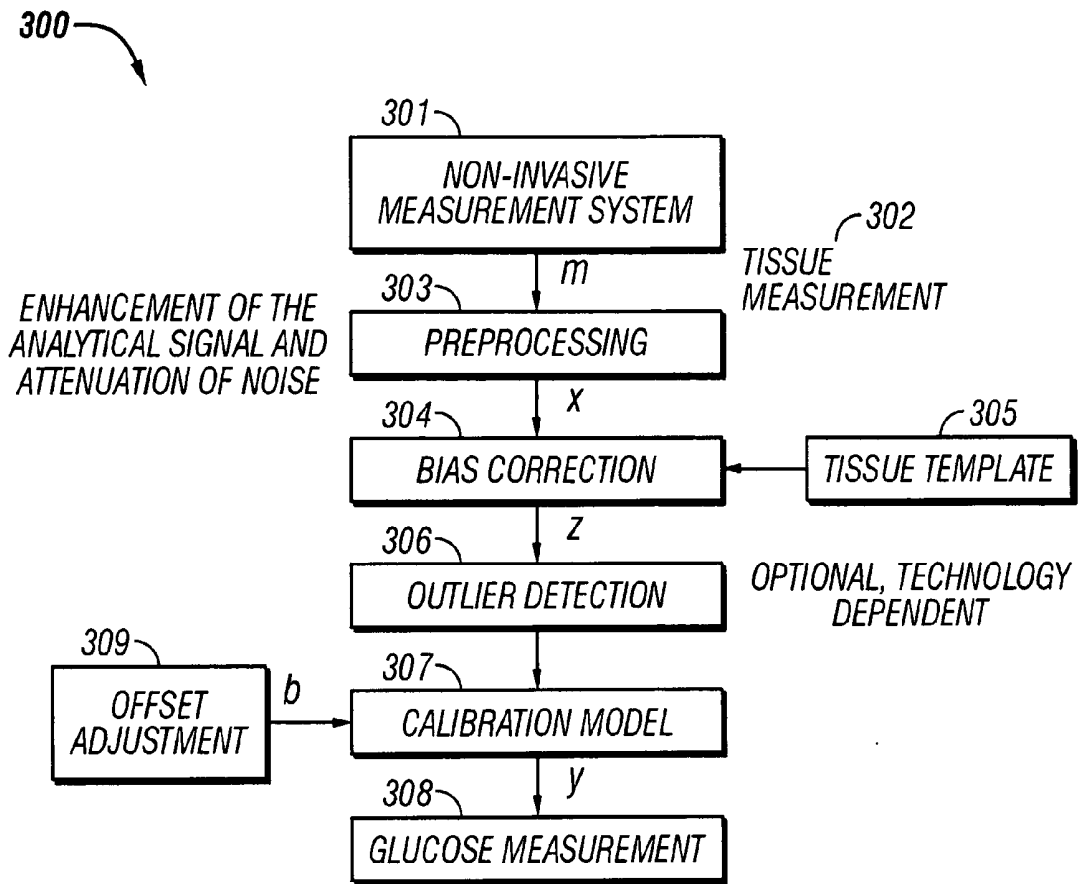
300

301
NON-INVASIVE MEASUREMENT SYSTEM

302
TISSUE MEASUREMENT

m

ENHANCEMENT OF THE ANALYTICAL SIGNAL AND ATTENUATION OF NOISE

303
PREPROCESSING

x

304
BIAS CORRECTION

305
TISSUE TEMPLATE

z

306
OUTLIER DETECTION

OPTIONAL, TECHNOLOGY DEPENDENT

309
OFFSET ADJUSTMENT

b

307
CALIBRATION MODEL

y

308
GLUCOSE MEASUREMENT